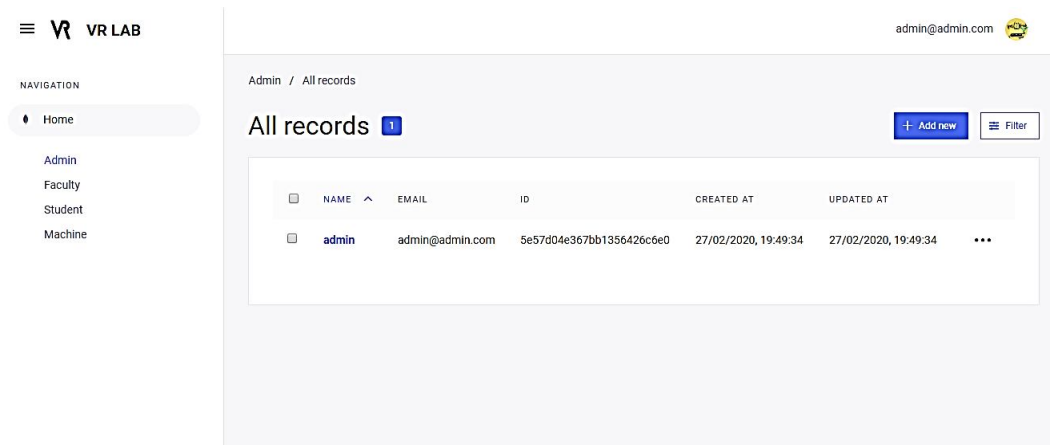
VR LAB

admin@admin.com

NAVIGATION

Home

Admin
Faculty
Student
Machine

Admin / All records

All records 1

+ Add new

Filter

| NAME | EMAIL | ID | CREATED AT | UPDATED AT |
|---|---|---|---|---|
| admin | admin@admin.com | 5e57d04e367bb1356426c6e0 | 27/02/2020, 19:49:34 | 27/02/2020, 19:49:34 |